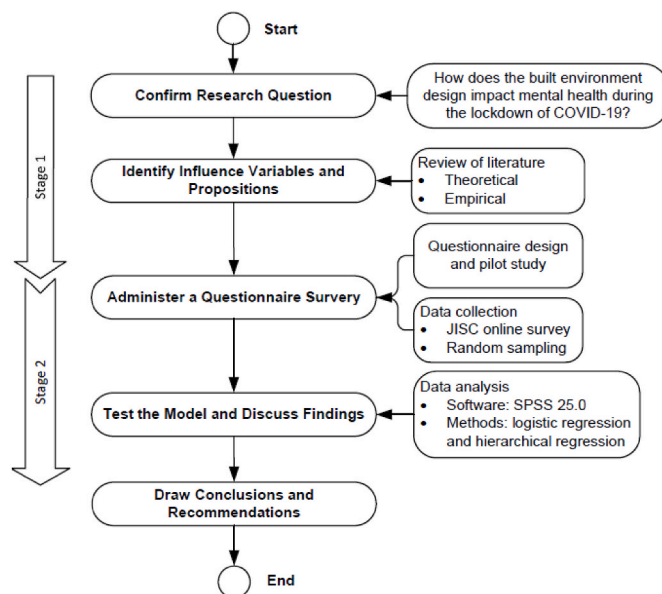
Start

Confirm Research Question

How does the built environment design impact mental health during the lockdown of COVID-19?

Stage 1

Identify Influence Variables and Propositions

Review of literature
• Theoretical
• Empirical

Questionnaire design and pilot study

Administer a Questionnaire Survery

Data collection
• JISC online survey
• Random sampling

Stage 2

Test the Model and Discuss Findings

Data analysis
• Software: SPSS 25.0
• Methods: logistic regression and hierarchical regression

Draw Conclusions and Recommendations

End